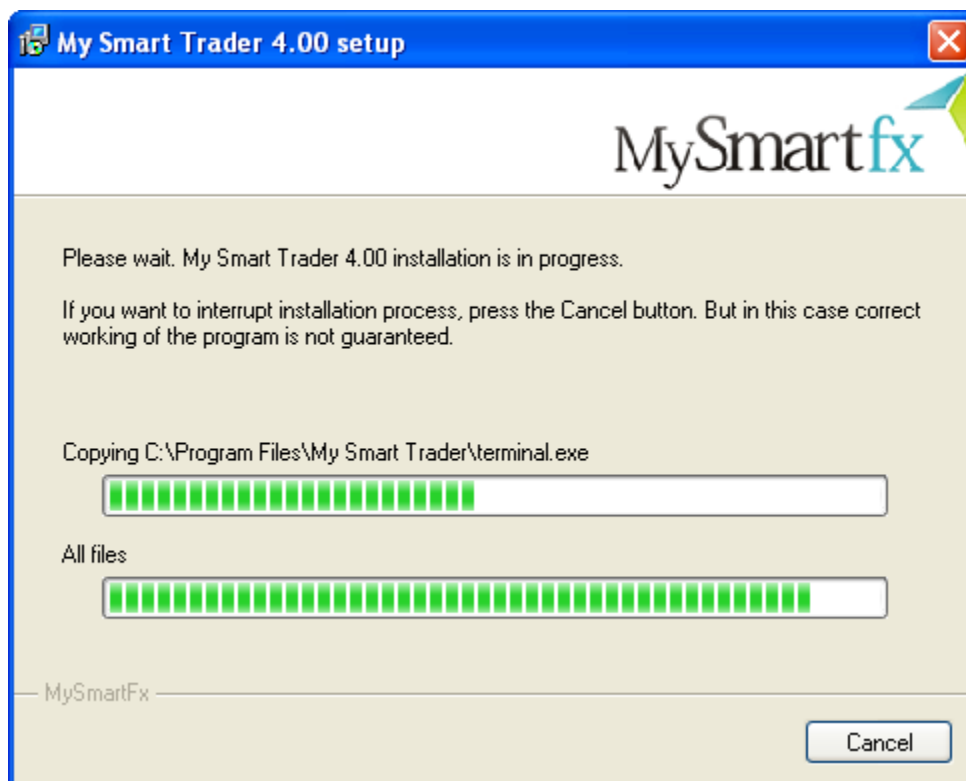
My Smart Trader 4.00 setup

MySmartfx

Please wait. My Smart Trader 4.00 installation is in progress.

If you want to interrupt installation process, press the Cancel button. But in this case correct working of the program is not guaranteed.

Copying C:\Program Files\My Smart Trader\terminal.exe

All files

MySmartFx

Cancel